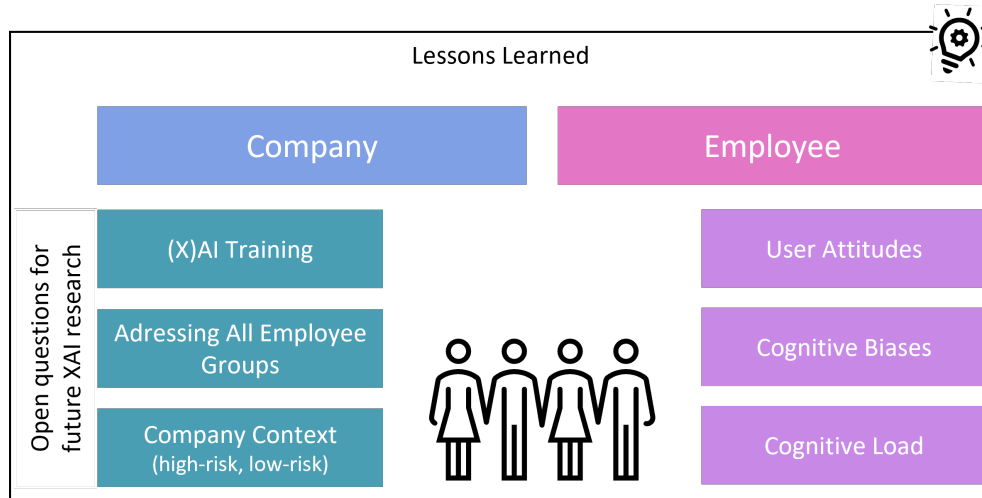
Lessons Learned

Company

Employee

Open questions for future XAI research

(X)AI Training

Adressing All Employee Groups

Company Context (high-risk, low-risk)

User Attitudes

Cognitive Biases

Cognitive Load